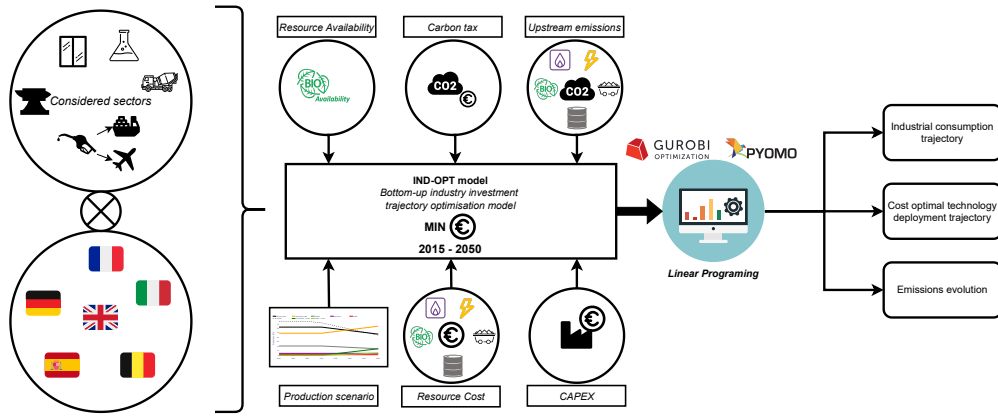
Considered sectors

Resource Availability

BIO
Availability

Carbon tax

CO2

Upstream emissions

BIO
CO2

IND-OPT model
Bottom-up industry investment trajectory optimisation model
MIN
2015 - 2050

GUROBI OPTIMIZATION

PYOMO

Linear Programing

Industrial consumption trajectory

Cost optimal technology deployment trajectory

Emissions evolution

Production scenario

BIO

Resource Cost

CAPEX